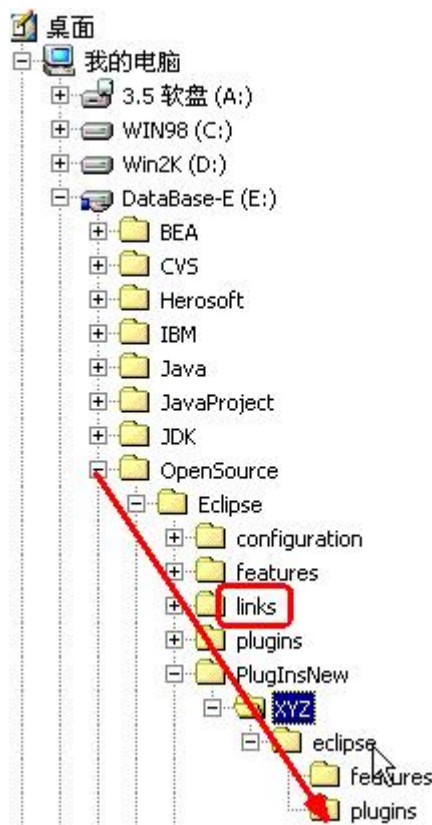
桌面
我的电脑
3.5 软盘 (A:)
WIN98 (C:)
Win2K (D:)
DataBase-E (E:)
BEA
CVS
Herosoft
IBM
Java
JavaProject
JDK
OpenSource
Eclipse
configuration
features
links
plugins
PlugInsNew
XYZ
eclipse
features
plugins